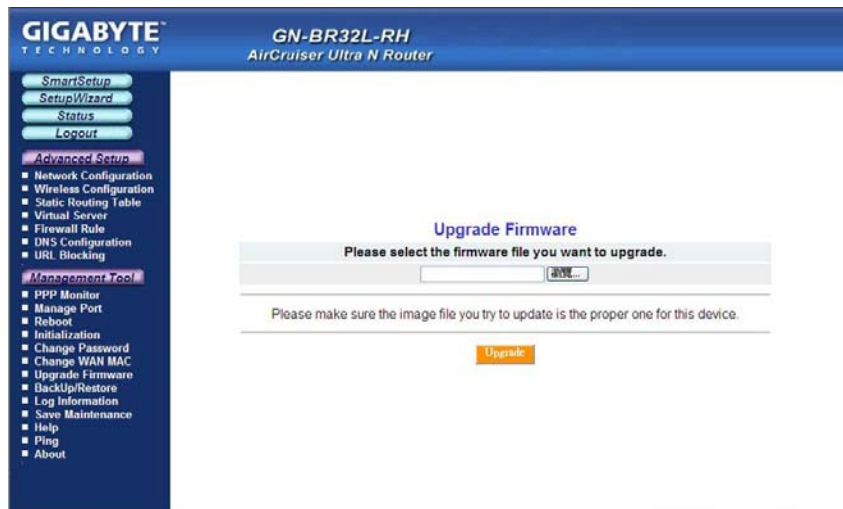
GIGABYTE
TECHNOLOGY

GN-BR32L-RH
AirCruiser Ultra N Router

SmartSetup
SetupWizard
Status
Logout

Advanced Setup
- Network Configuration
- Wireless Configuration
- Static Routing Table
- Virtual Server
- Firewall Rule
- DNS Configuration
- URL Blocking

Management Tool
- PPP Monitor
- Manage Port
- Reboot
- Initialization
- Change Password
- Change WAN MAC
- Upgrade Firmware
- BackUp/Restore
- Log Information
- Save Maintenance
- Help
- Ping
- About

Upgrade Firmware
Please select the firmware file you want to upgrade.
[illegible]

Please make sure the image file you try to update is the proper one for this device.

Upgrade